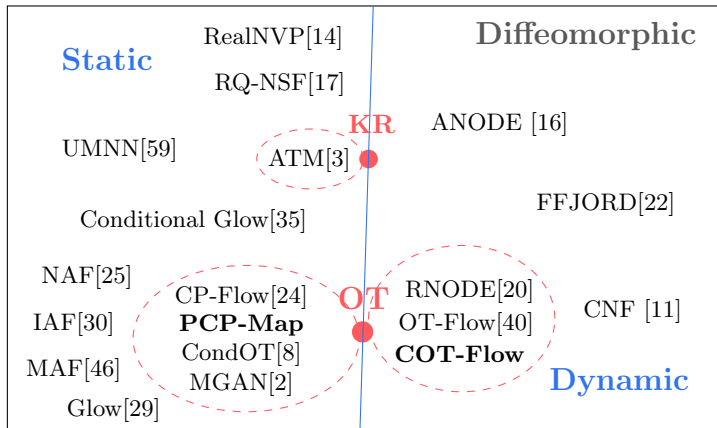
Static

RealNVP[14]

Diffeomorphic

RQ-NSF[17]

KR

ANODE [16]

UMNN[59]

ATM[3]

FFJORD[22]

Conditional Glow[35]

NAF[25]

OT

RNODE[20]

CP-Flow[24]

IAF[30]

PCP-Map

OT-Flow[40]

CNF [11]

CondOT[8]

COT-Flow

MAF[46]

MGAN[2]

Dynamic

Glow[29]